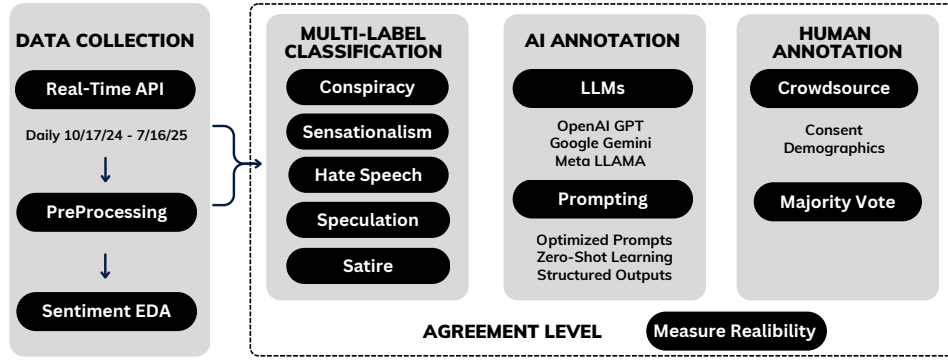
DATA COLLECTION

Real-Time API

Daily 10/17/24 - 7/16/25

PreProcessing

Sentiment EDA

MULTI-LABEL CLASSIFICATION

Conspiracy

Sensationalism

Hate Speech

Speculation

Satire

AI ANNOTATION

LLMs

OpenAI GPT
Google Gemini
Meta LLAMA

Prompting

Optimized Prompts
Zero-Shot Learning
Structured Outputs

HUMAN ANNOTATION

Crowdsource

Consent
Demographics

Majority Vote

AGREEMENT LEVEL

Measure Realibility